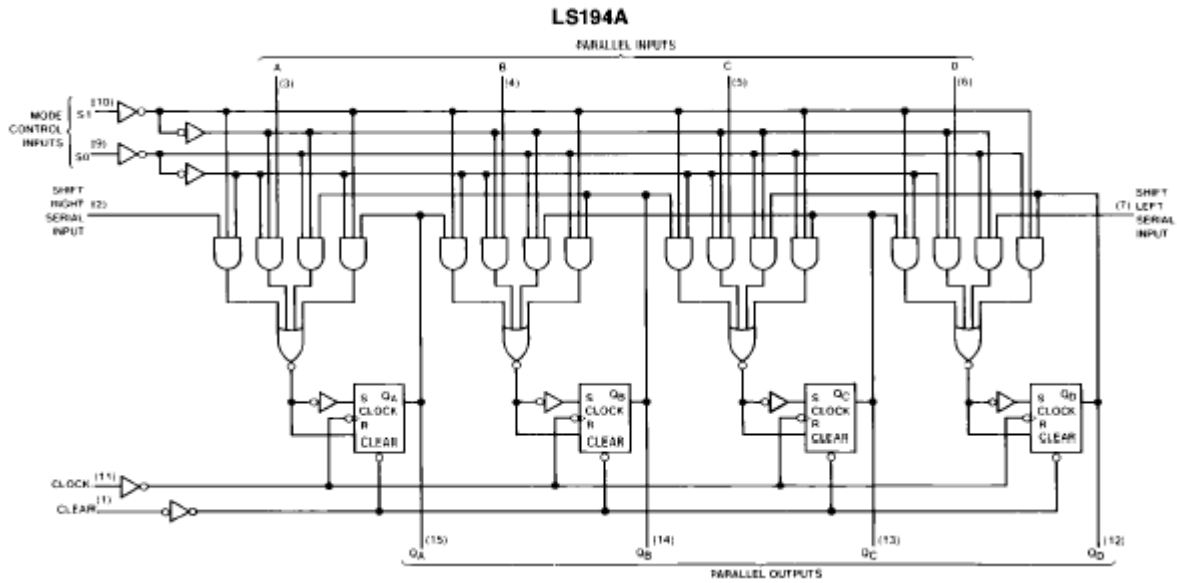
LS194A

PARALLEL INPUTS

A (3)
B (4)
C (5)
D (6)

MODE CONTROL INPUTS
S1 (10)
S0 (9)

SHIFT RIGHT SERIAL INPUT (2)

SHIFT LEFT SERIAL INPUT (7)

S $Q_A$ CLOCK R CLEAR
S $Q_B$ CLOCK R CLEAR
S $Q_C$ CLOCK R CLEAR
S $Q_D$ CLOCK R CLEAR

CLOCK (11)
CLEAR (1)

(15) $Q_A$
(14) $Q_B$
(13) $Q_C$
(12) $Q_D$

PARALLEL OUTPUTS